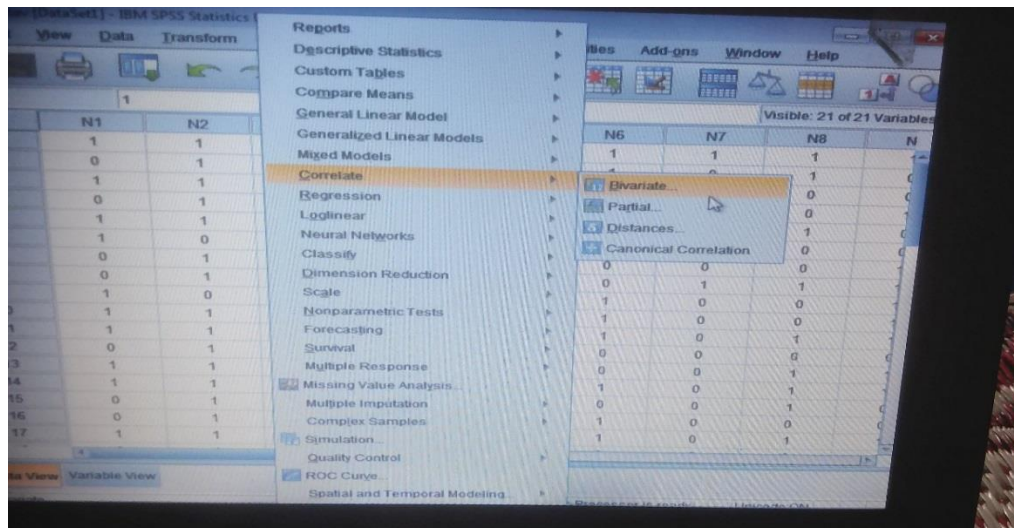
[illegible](DataSet1] - IBM SPSS Statistics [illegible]

View Data Transform

Reports
Descriptive Statistics
Custom Tables
Compare Means
General Linear Model
Generalized Linear Models
Mixed Models
Correlate
Regression
Loglinear
Neural Networks
Classify
Dimension Reduction
Scale
Nonparametric Tests
Forecasting
Survival
Multiple Response
Missing Value Analysis...
Multiple Imputation
Complex Samples
Simulation...
Quality Control
ROC Curve...
Spatial and Temporal Modeling...

Bivariate...
Partial...
Distances...
Canonical Correlation

ities Add-ons Window Help

Visible: 21 of 21 Variables

1

| N1 | N2 | N6 | N7 | N8 | N |
|---|---|---|---|---|---|
| 1 | 1 | 1 | 1 | 1 | |
| 0 | 1 | | | | |
| 1 | 1 | | | 1 | |
| 0 | 1 | | | 0 | |
| 1 | 1 | | | 0 | |
| 1 | 0 | | | 1 | |
| 0 | 1 | | | 0 | |
| 0 | 1 | 0 | 0 | 0 | |
| 1 | 0 | 0 | 1 | 1 | |
| 1 | 1 | 1 | 0 | 0 | |
| 1 | 1 | 1 | 0 | 0 | |
| 0 | 1 | 1 | 0 | 1 | |
| 1 | 1 | 0 | 0 | 0 | |
| 1 | 1 | 0 | 0 | 1 | |
| 1 | 1 | 1 | 0 | 1 | |
| 0 | 1 | 0 | 0 | 1 | |
| 0 | 1 | 0 | 0 | 0 | |
| 1 | 1 | 1 | 0 | 1 | |

D
1
2
13
14
15
16
17

Data View Variable View

Processor is ready Unicode:ON